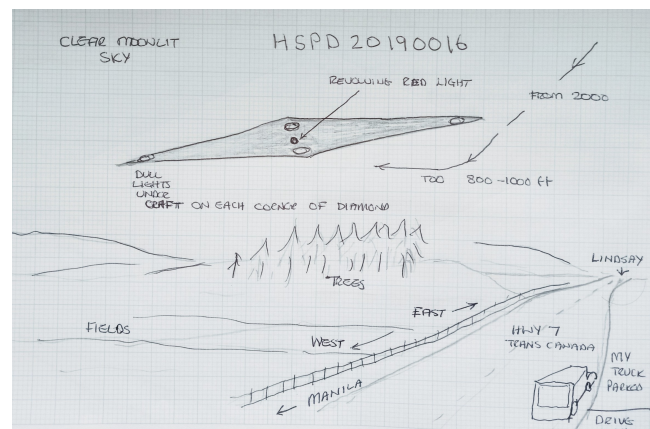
CLEAR MOONLIT SKY

HSPD 20190016

REVOLVING RED LIGHT

FROM 2000

DULL LIGHTS UNDER CRAFT ON EACH CORNER OF DIAMOND

TOO 800-1000 ft

LINDSAY

TREES

FIELDS

EAST

WEST

HWY 7 TRANS CANADA

MY TRUCK PARKED

MANILA

DRIVE